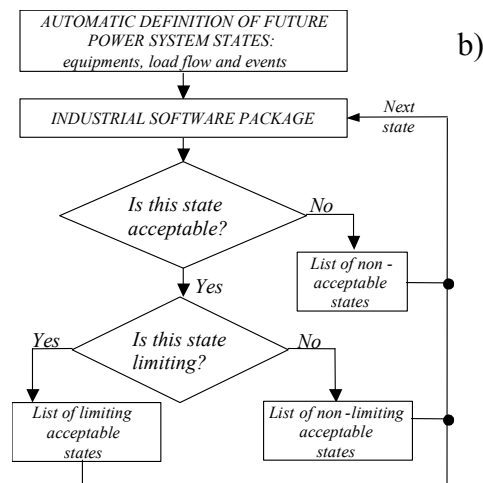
AUTOMATIC DEFINITION OF FUTURE POWER SYSTEM STATES: equipments, load flow and events

b)

INDUSTRIAL SOFTWARE PACKAGE

Next state

Is this state acceptable?

No

List of non - acceptable states

Yes

Is this state limiting?

Yes

No

List of limiting acceptable states

List of non -limiting acceptable states